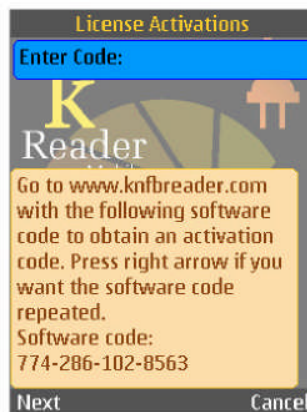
License Activations

Enter Code:

K
Reader

Go to www.knfbreader.com with the following software code to obtain an activation code. Press right arrow if you want the software code repeated.
Software code:
774-286-102-8563

Next

Cancel